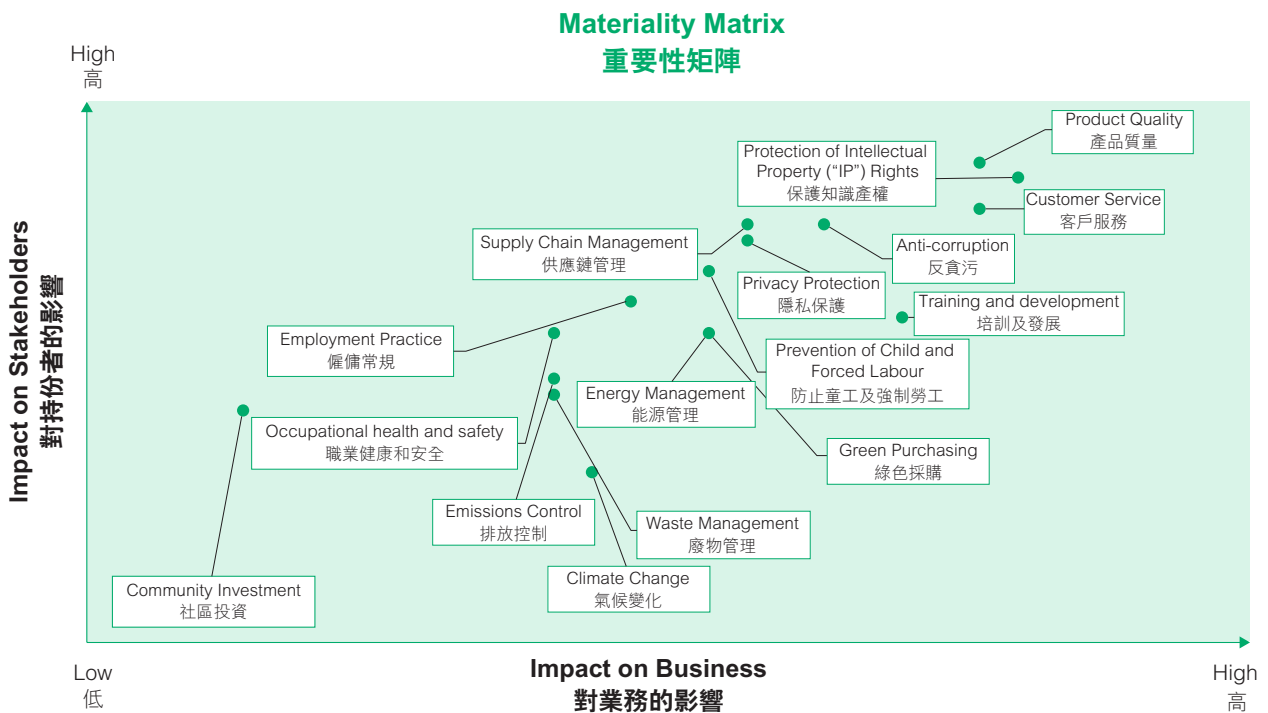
Materiality Matrix
重要性矩陣

High
高

Impact on Stakeholders
對持份者的影響

Product Quality
產品質量

Protection of Intellectual Property ("IP") Rights
保護知識產權

Customer Service
客戶服務

Supply Chain Management
供應鏈管理

Anti-corruption
反貪污

Privacy Protection
隱私保護

Training and development
培訓及發展

Employment Practice
僱傭常規

Prevention of Child and Forced Labour
防止童工及強制勞工

Energy Management
能源管理

Occupational health and safety
職業健康和安全

Green Purchasing
綠色採購

Emissions Control
排放控制

Waste Management
廢物管理

Climate Change
氣候變化

Community Investment
社區投資

Low
低

Impact on Business
對業務的影響

High
高